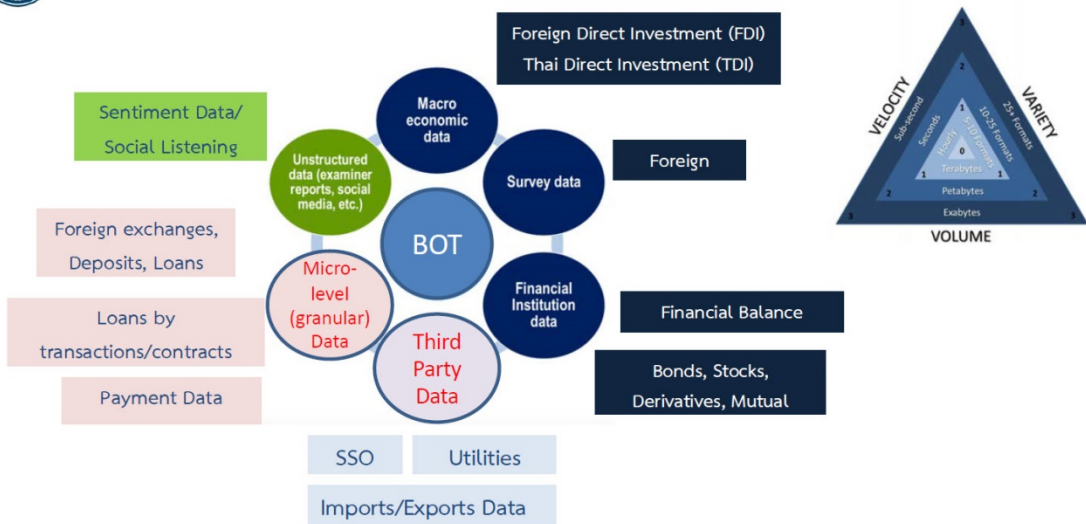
Foreign Direct Investment (FDI)
Thai Direct Investment (TDI)

Sentiment Data/ Social Listening

Macro economic data

Unstructured data (examiner reports, social media, etc.)

Survey data

Foreign

Foreign exchanges, Deposits, Loans

BOT

Micro-level (granular) Data

Financial Institution data

Financial Balance

Loans by transactions/contracts

Third Party Data

Bonds, Stocks, Derivatives, Mutual

Payment Data

SSO

Utilities

Imports/Exports Data

VELOCITY
VARIETY
VOLUME
Sub-second
Seconds
Hourly
25+ Formats
10-25 Formats
5-10 Formats
Terabytes
Petabytes
Exabytes
0
1
1
1
2
2
2
3
3
3